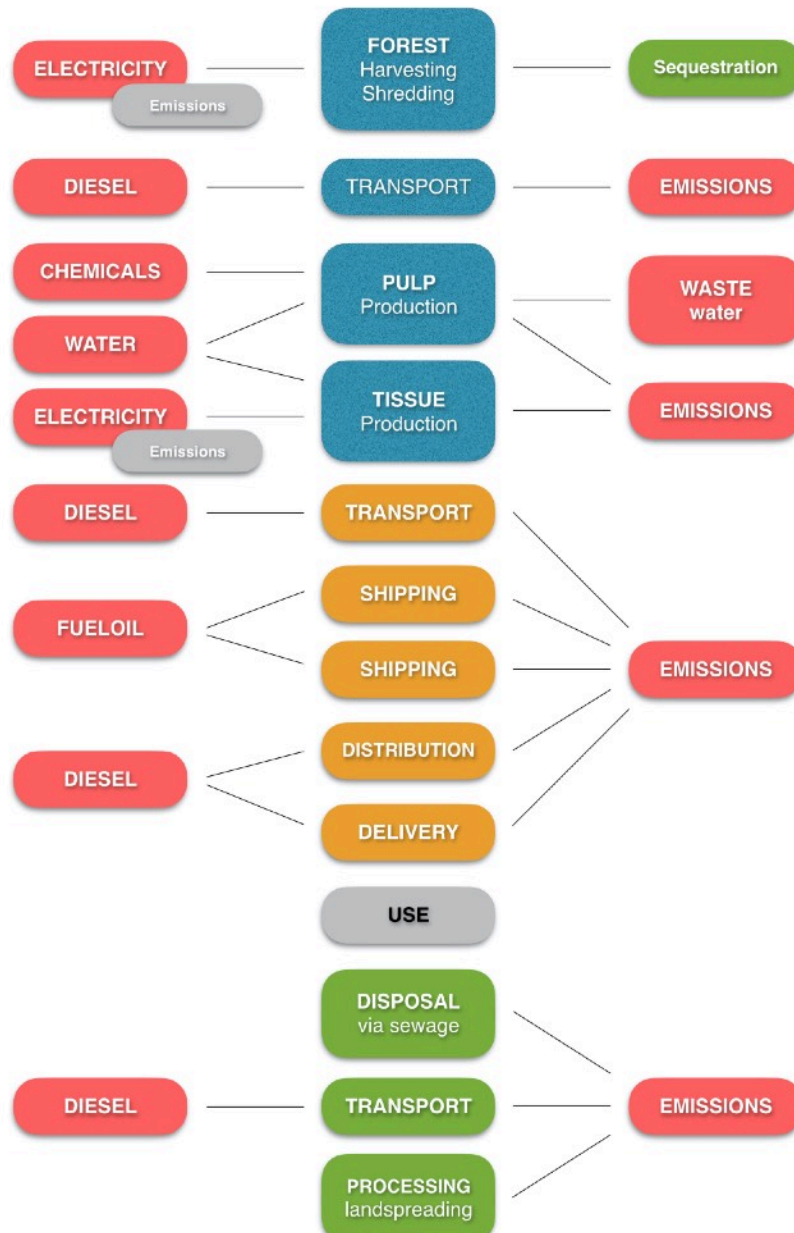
ELECTRICITY
Emissions

FOREST
Harvesting
Shredding

Sequestration

DIESEL

TRANSPORT

EMISSIONS

CHEMICALS

PULP
Production

WASTE
water

WATER

TISSUE
Production

ELECTRICITY
Emissions

EMISSIONS

DIESEL

TRANSPORT

SHIPPING

FUELOIL

SHIPPING

EMISSIONS

DISTRIBUTION

DIESEL

DELIVERY

USE

DISPOSAL
via sewage

DIESEL

TRANSPORT

EMISSIONS

PROCESSING
landspreading